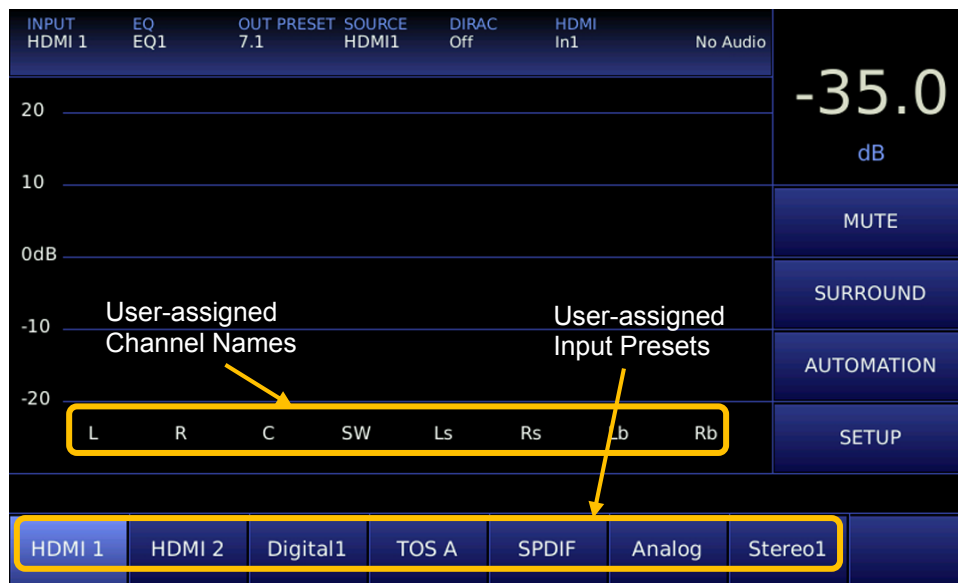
INPUT
HDMI 1

EQ
EQ1

OUT PRESET
7.1

SOURCE
HDMI1

DIRAC
Off

HDMI
In1

No Audio

-35.0
dB

20
10
0dB
-10
-20

User-assigned Channel Names

User-assigned Input Presets

L R C SW Ls Rs Lb Rb

MUTE
SURROUND
AUTOMATION
SETUP

HDMI 1 | HDMI 2 | Digital1 | TOS A | SPDIF | Analog | Stereo1